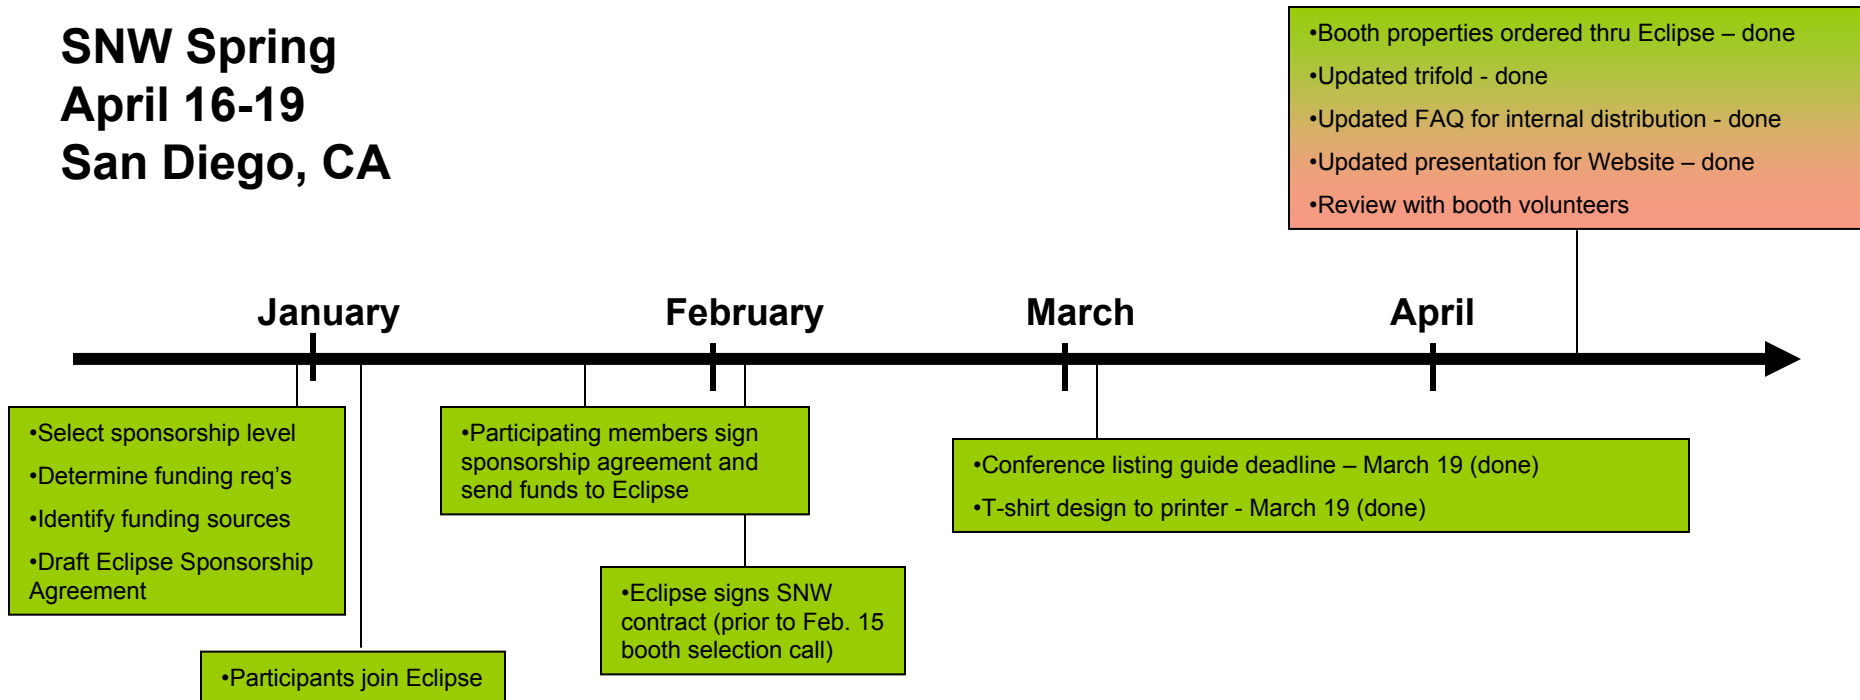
SNW Spring
April 16-19
San Diego, CA

•Booth properties ordered thru Eclipse – done
•Updated trifold - done
•Updated FAQ for internal distribution - done
•Updated presentation for Website – done
•Review with booth volunteers

January

February

March

April

•Select sponsorship level
•Determine funding req's
•Identify funding sources
•Draft Eclipse Sponsorship Agreement

•Participants join Eclipse

•Participating members sign sponsorship agreement and send funds to Eclipse

•Eclipse signs SNW contract (prior to Feb. 15 booth selection call)

•Conference listing guide deadline – March 19 (done)
•T-shirt design to printer - March 19 (done)